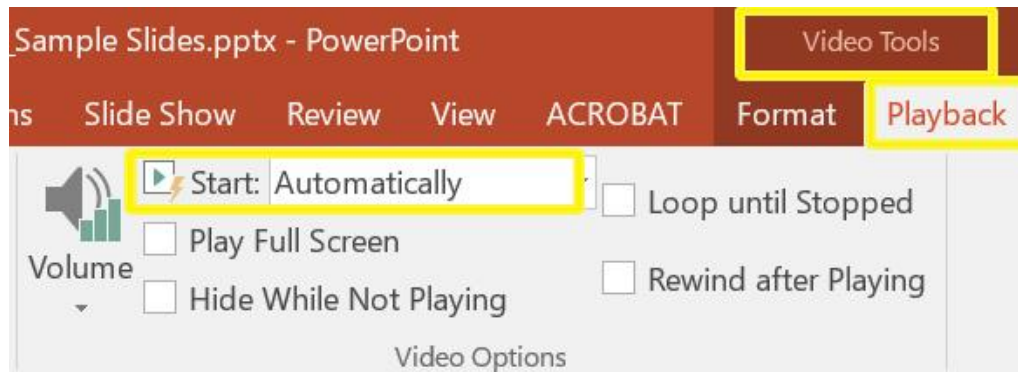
_Sample Slides.pptx - PowerPoint

Video Tools

ns Slide Show Review View ACROBAT Format Playback

Volume

Start: Automatically

Play Full Screen

Hide While Not Playing

Loop until Stopped

Rewind after Playing

Video Options